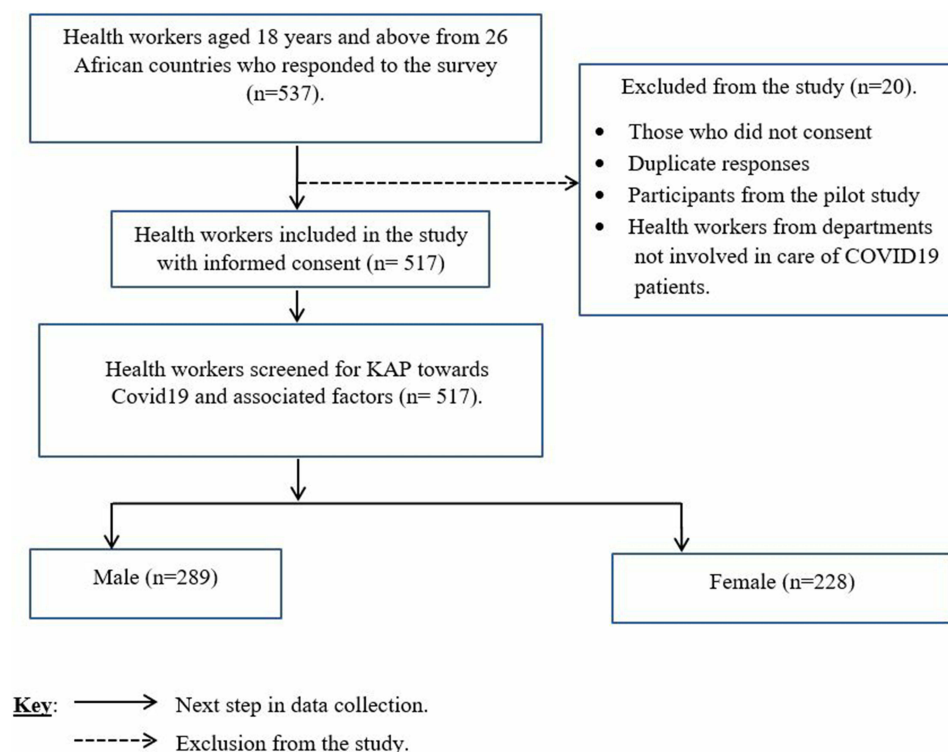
Health workers aged 18 years and above from 26 African countries who responded to the survey (n=537).

Excluded from the study (n=20).

- Those who did not consent
- Duplicate responses
- Participants from the pilot study
- Health workers from departments not involved in care of COVID19 patients.

Health workers included in the study with informed consent (n= 517)

Health workers screened for KAP towards Covid19 and associated factors (n= 517).

Male (n=289)

Female (n=228)

Key: Next step in data collection.

Exclusion from the study.